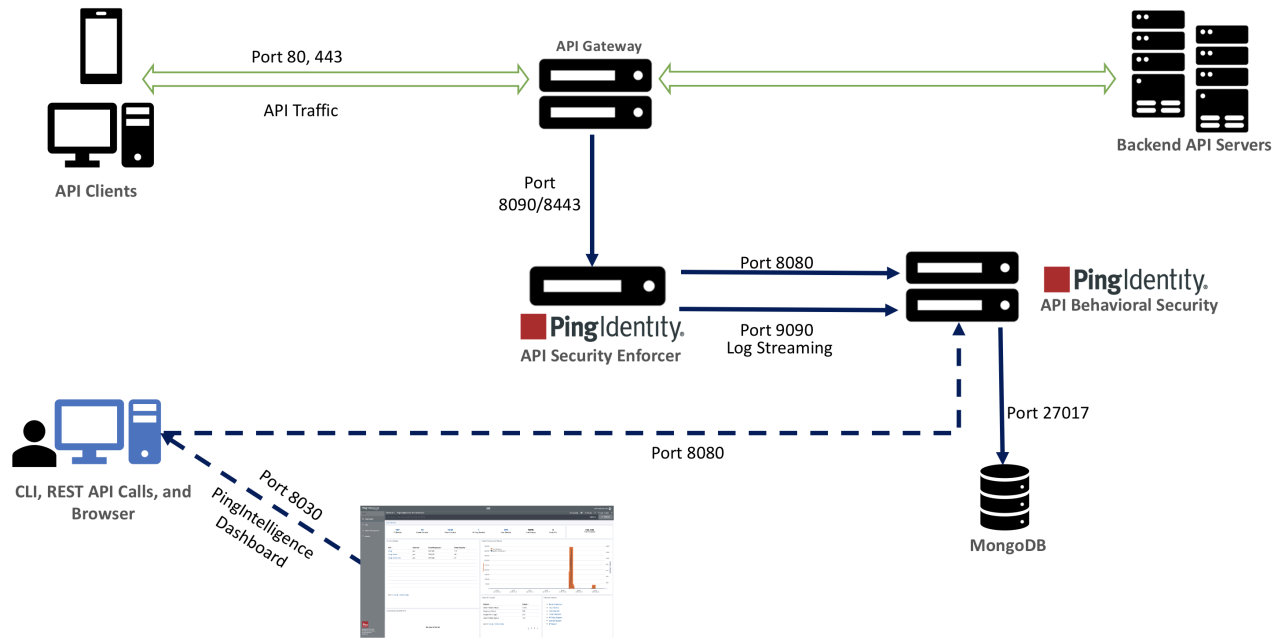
Port 80, 443

API Traffic

API Gateway

API Clients

Backend API Servers

Port 8090/8443

Port 8080

Port 9090 Log Streaming

PingIdentity.
API Security Enforcer

PingIdentity.
API Behavioral Security

Port 27017

Port 8080

CLI, REST API Calls, and Browser

Port 8030
PingIntelligence Dashboard

MongoDB